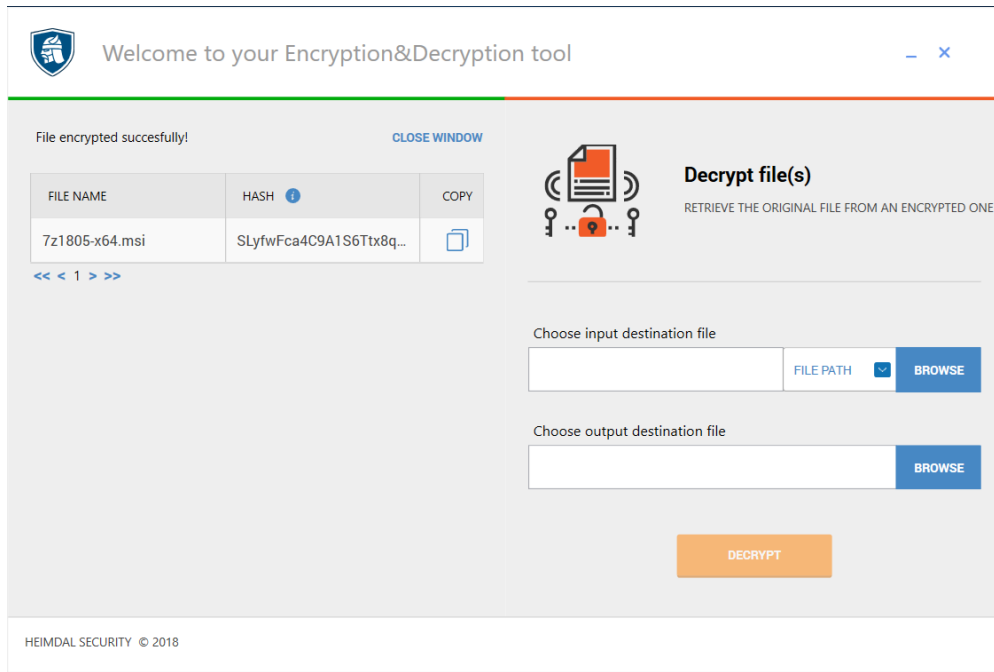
Welcome to your Encryption&Decryption tool

_ ×

File encrypted succesfully!

CLOSE WINDOW

| FILE NAME | HASH | COPY |
|---|---|---|
| 7z1805-x64.msi | SLyfwFca4C9A1S6Ttx8q... | |

<< < 1 > >>

Decrypt file(s)

RETRIEVE THE ORIGINAL FILE FROM AN ENCRYPTED ONE

Choose input destination file

FILE PATH

BROWSE

Choose output destination file

BROWSE

DECRYPT

HEIMDAL SECURITY © 2018